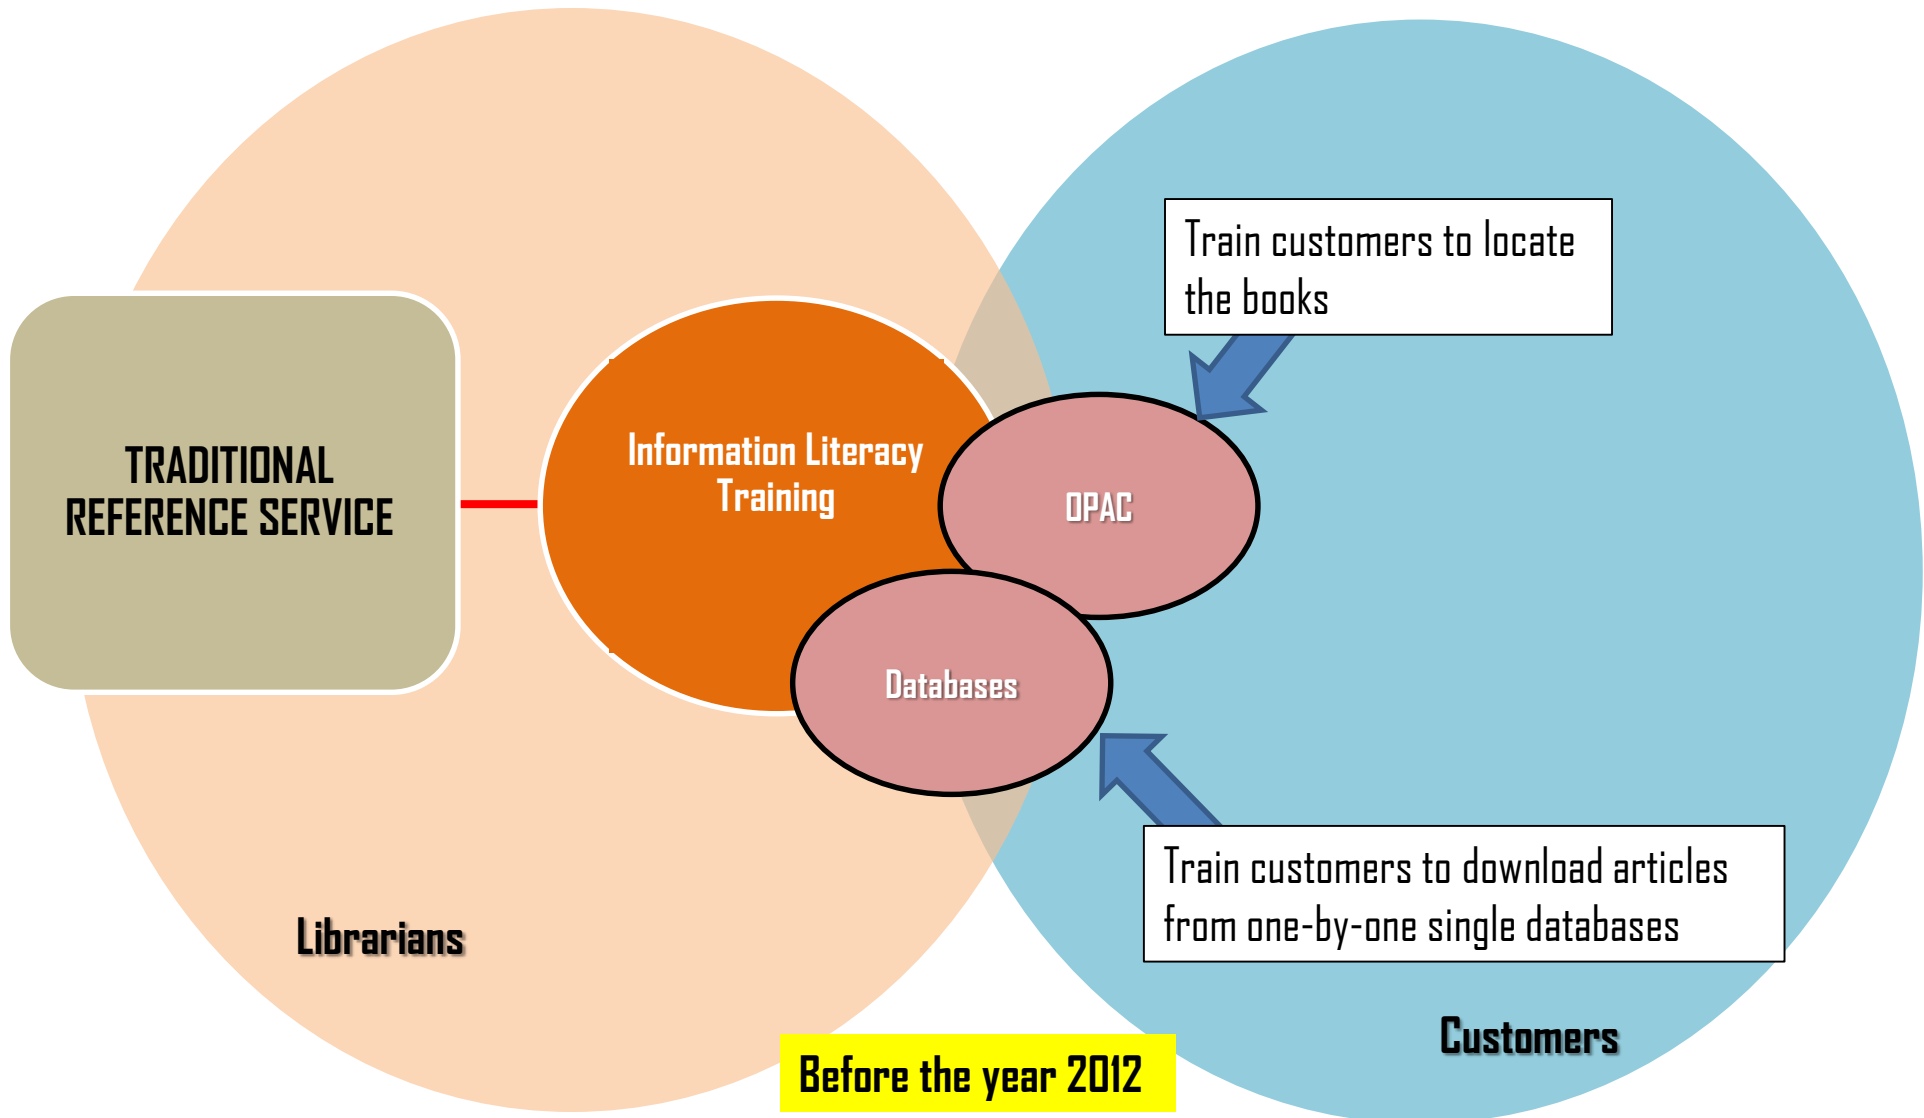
TRADITIONAL REFERENCE SERVICE

Information Literacy Training

Train customers to locate the books

OPAC

Databases

Train customers to download articles from one-by-one single databases

Librarians

Customers

Before the year 2012